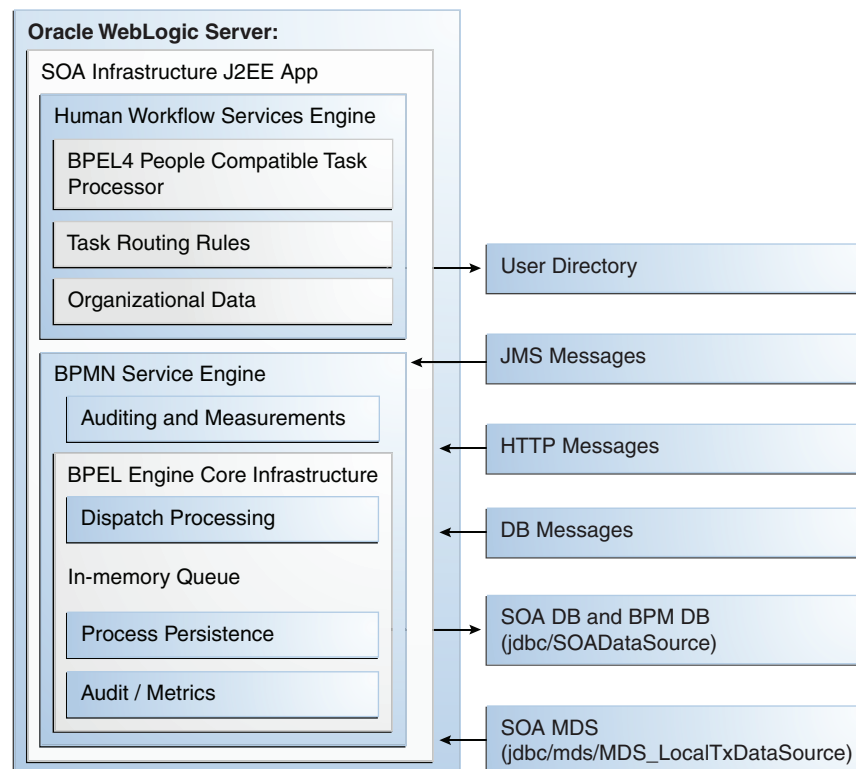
Oracle WebLogic Server:

SOA Infrastructure J2EE App

Human Workflow Services Engine

BPEL4 People Compatible Task Processor

Task Routing Rules

Organizational Data

BPMN Service Engine

Auditing and Measurements

BPEL Engine Core Infrastructure

Dispatch Processing

In-memory Queue

Process Persistence

Audit / Metrics

User Directory

JMS Messages

HTTP Messages

DB Messages

SOA DB and BPM DB (jdbc/SOADataSource)

SOA MDS (jdbc/mds/MDS_LocalTxDataSource)